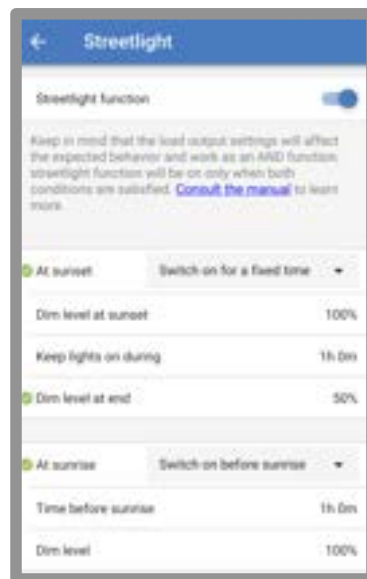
Streetlight

Streetlight function

Keep in mind that the load output settings will affect the expected behavior and work as an AND function: streetlight function will be on only when both conditions are satisfied. Consult the manual to learn more.

At sunset | Switch on for a fixed time

Dim level at sunset 100%

Keep lights on during 1h 0m

Dim level at end 50%

At sunrise | Switch on before sunrise

Time before sunrise 1h 0m

Dim level 100%